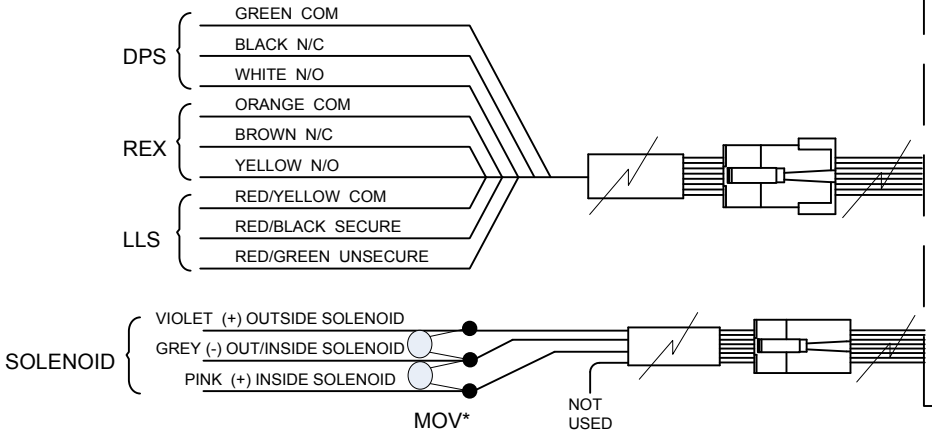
DPS
GREEN COM
BLACK N/C
WHITE N/O

REX
ORANGE COM
BROWN N/C
YELLOW N/O

LLS
RED/YELLOW COM
RED/BLACK SECURE
RED/GREEN UNSECURE

SOLENOID
VIOLET (+) OUTSIDE SOLENOID
GREY (-) OUT/INSIDE SOLENOID
PINK (+) INSIDE SOLENOID

MOV*

NOT USED